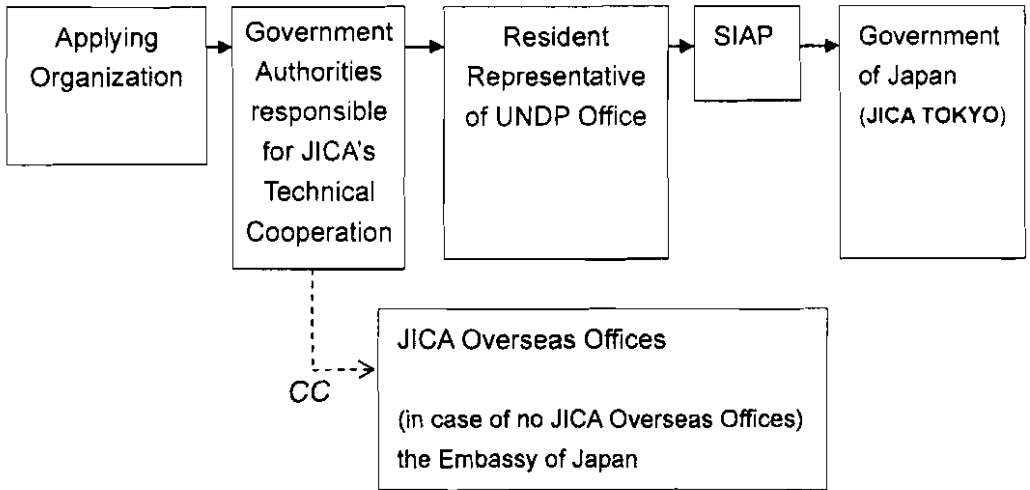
Applying Organization

Government Authorities responsible for JICA's Technical Cooperation

Resident Representative of UNDP Office

SIAP

Government of Japan (JICA TOKYO)

CC

JICA Overseas Offices

(in case of no JICA Overseas Offices) the Embassy of Japan